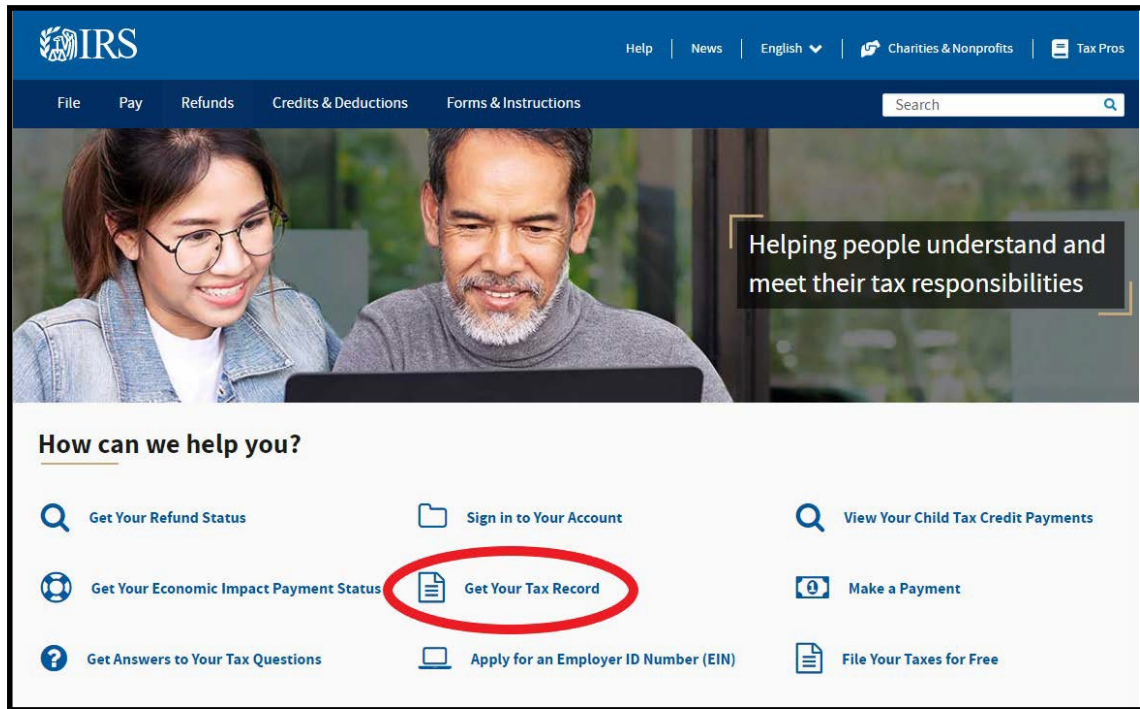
IRS

Help | News | English | Charities & Nonprofits | Tax Pros

File Pay Refunds Credits & Deductions Forms & Instructions

Search

Helping people understand and meet their tax responsibilities

How can we help you?

Get Your Refund Status

Sign in to Your Account

View Your Child Tax Credit Payments

Get Your Economic Impact Payment Status

Get Your Tax Record

Make a Payment

Get Answers to Your Tax Questions

Apply for an Employer ID Number (EIN)

File Your Taxes for Free